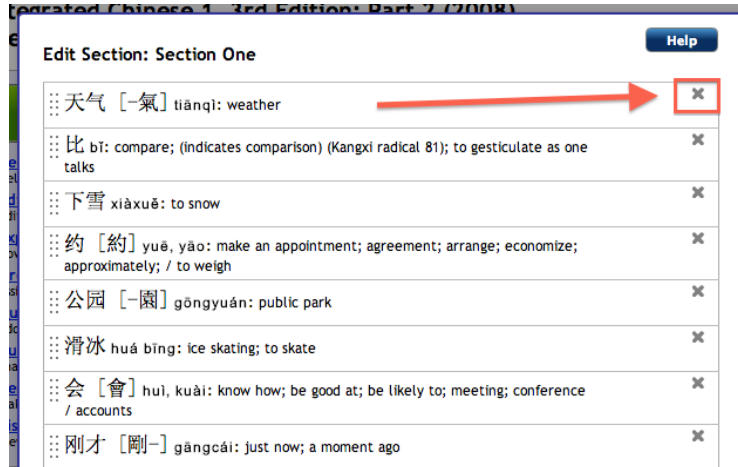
tegrated Chinese 1, 3rd Edition: Part 2 (2008)

Edit Section: Section One

Help

天气 [-氣] tiānqì: weather

比 bǐ: compare; (indicates comparison) (Kangxi radical 81); to gesticulate as one talks

下雪 xiàxuě: to snow

约 [約] yuē, yāo: make an appointment; agreement; arrange; economize; approximately; / to weigh

公园 [-園] gōngyuán: public park

滑冰 huá bīng: ice skating; to skate

会 [會] huì, kuài: know how; be good at; be likely to; meeting; conference / accounts

刚才 [剛-] gāngcái: just now; a moment ago